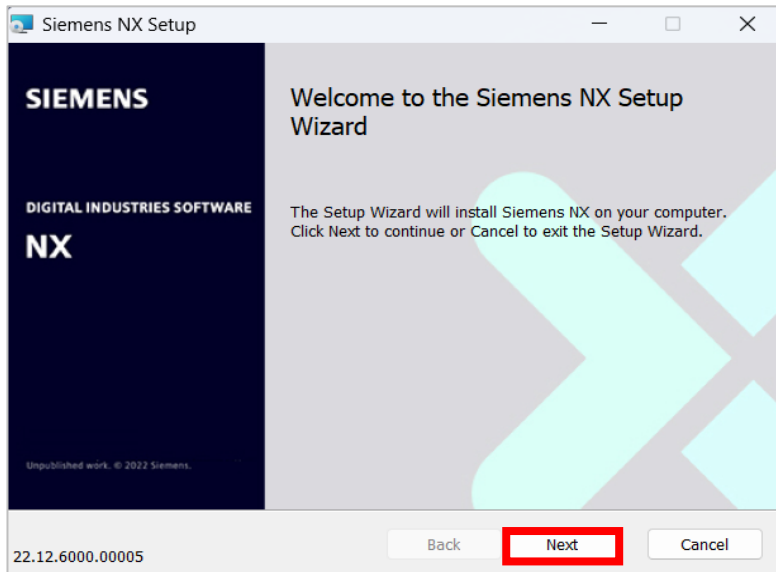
Siemens NX Setup

SIEMENS

DIGITAL INDUSTRIES SOFTWARE

NX

Unpublished work. © 2022 Siemens.

Welcome to the Siemens NX Setup Wizard

The Setup Wizard will install Siemens NX on your computer. Click Next to continue or Cancel to exit the Setup Wizard.

22.12.6000.00005

Back

Next

Cancel